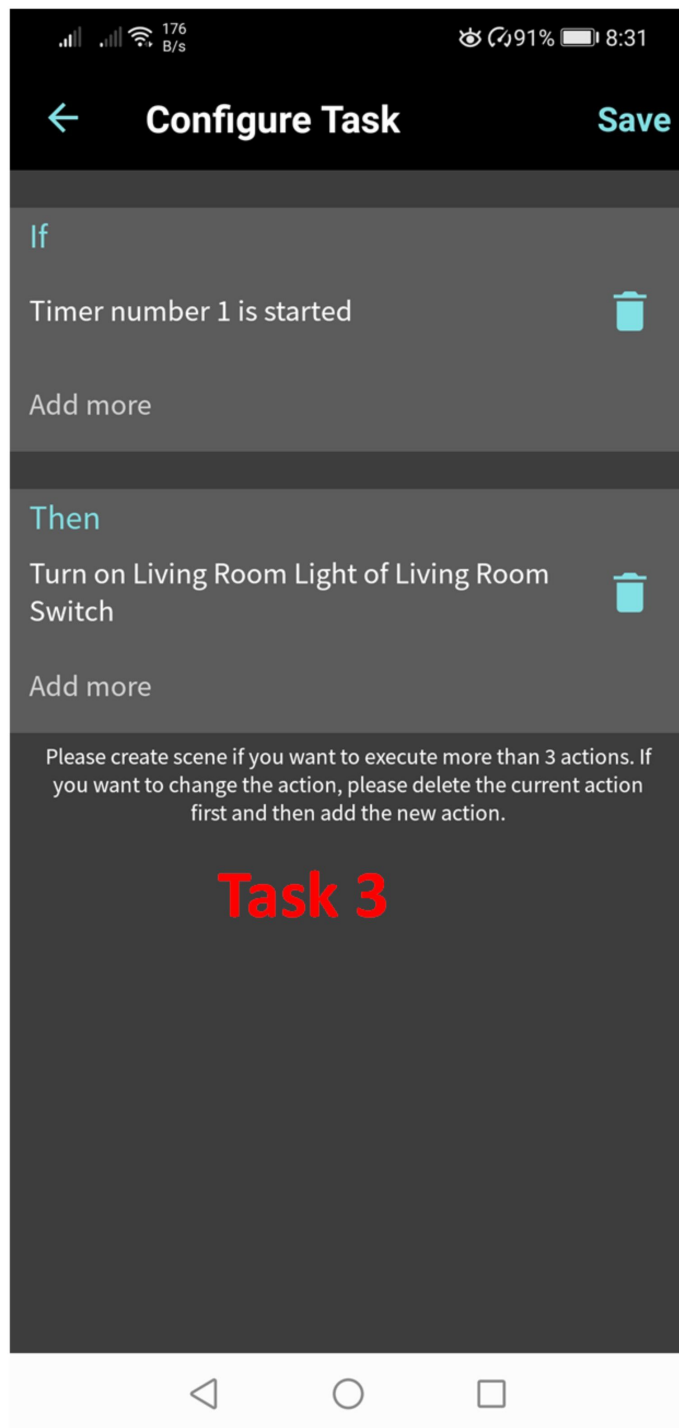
176 B/s 91% 8:31

Configure Task
Save

If

Timer number 1 is started

Add more

Then

Turn on Living Room Light of Living Room Switch

Add more

Please create scene if you want to execute more than 3 actions. If you want to change the action, please delete the current action first and then add the new action.

Task 3